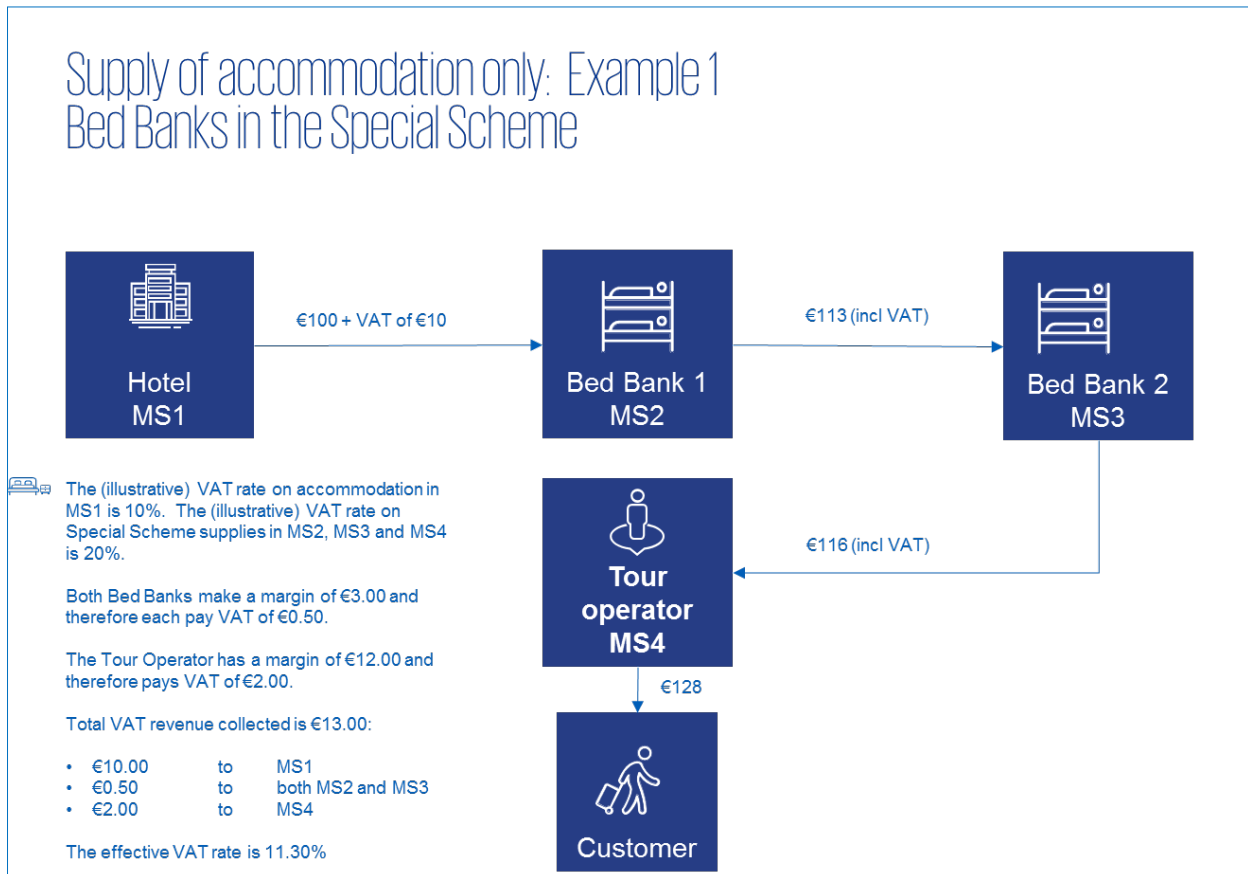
Supply of accommodation only: Example 1
Bed Banks in the Special Scheme

Hotel
MS1

€100 + VAT of €10

Bed Bank 1
MS2

€113 (incl VAT)

Bed Bank 2
MS3

€116 (incl VAT)

Tour
operator
MS4

€128

Customer

The (illustrative) VAT rate on accommodation in MS1 is 10%. The (illustrative) VAT rate on Special Scheme supplies in MS2, MS3 and MS4 is 20%.

Both Bed Banks make a margin of €3.00 and therefore each pay VAT of €0.50.

The Tour Operator has a margin of €12.00 and therefore pays VAT of €2.00.

Total VAT revenue collected is €13.00:

• €10.00 to MS1
• €0.50 to both MS2 and MS3
• €2.00 to MS4

The effective VAT rate is 11.30%